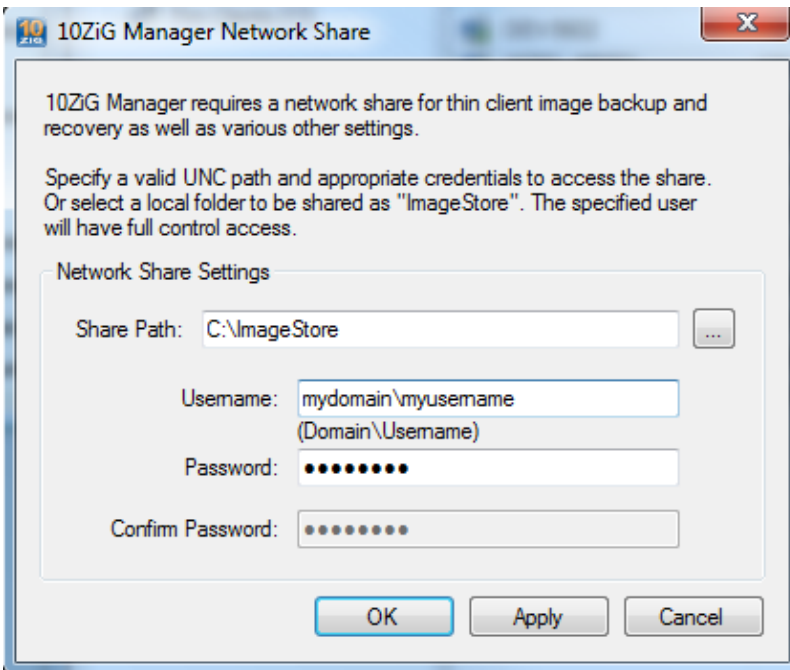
10ZiG Manager Network Share

10ZiG Manager requires a network share for thin client image backup and recovery as well as various other settings.

Specify a valid UNC path and appropriate credentials to access the share. Or select a local folder to be shared as "ImageStore". The specified user will have full control access.

Network Share Settings

Share Path: C:\ImageStore ...

Username: mydomain\myusername
(Domain\Username)

Password: ••••••••

Confirm Password: ••••••••

OK Apply Cancel